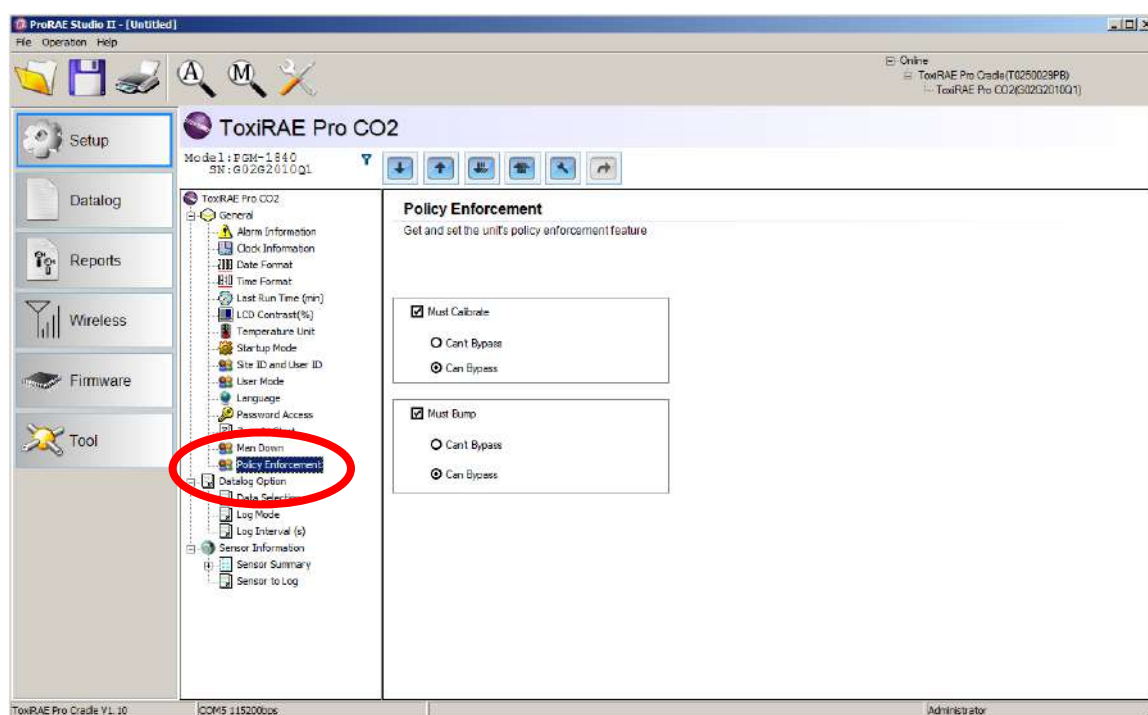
ProRAE Studio II - [Untitled]
File Operation Help

Online
ToxiRAE Pro Cradle(T0250029PB)
ToxiRAE Pro CO2(G02G2010Q1)

Setup
Datalog
Reports
Wireless
Firmware
Tool

ToxiRAE Pro CO2
Model:PGM-1840
SN:G02G2010Q1

ToxiRAE Pro CO2
General
Alarm Information
Clock Information
Date Format
Time Format
Last Run Time (min)
LCD Contrast(%)
Temperature Unit
Startup Mode
Site ID and User ID
User Mode
Language
Password Access
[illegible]
Man Down
Policy Enforcement
Datalog Option
Data Selection
Log Mode
Log Interval (s)
Sensor Information
Sensor Summary
Sensor to Log

Policy Enforcement
Get and set the unit's policy enforcement feature

Must Calibrate
Can't Bypass
Can Bypass

Must Bump
Can't Bypass
Can Bypass

ToxiRAE Pro Cradle V1.10 COM5 115200bps Administrator